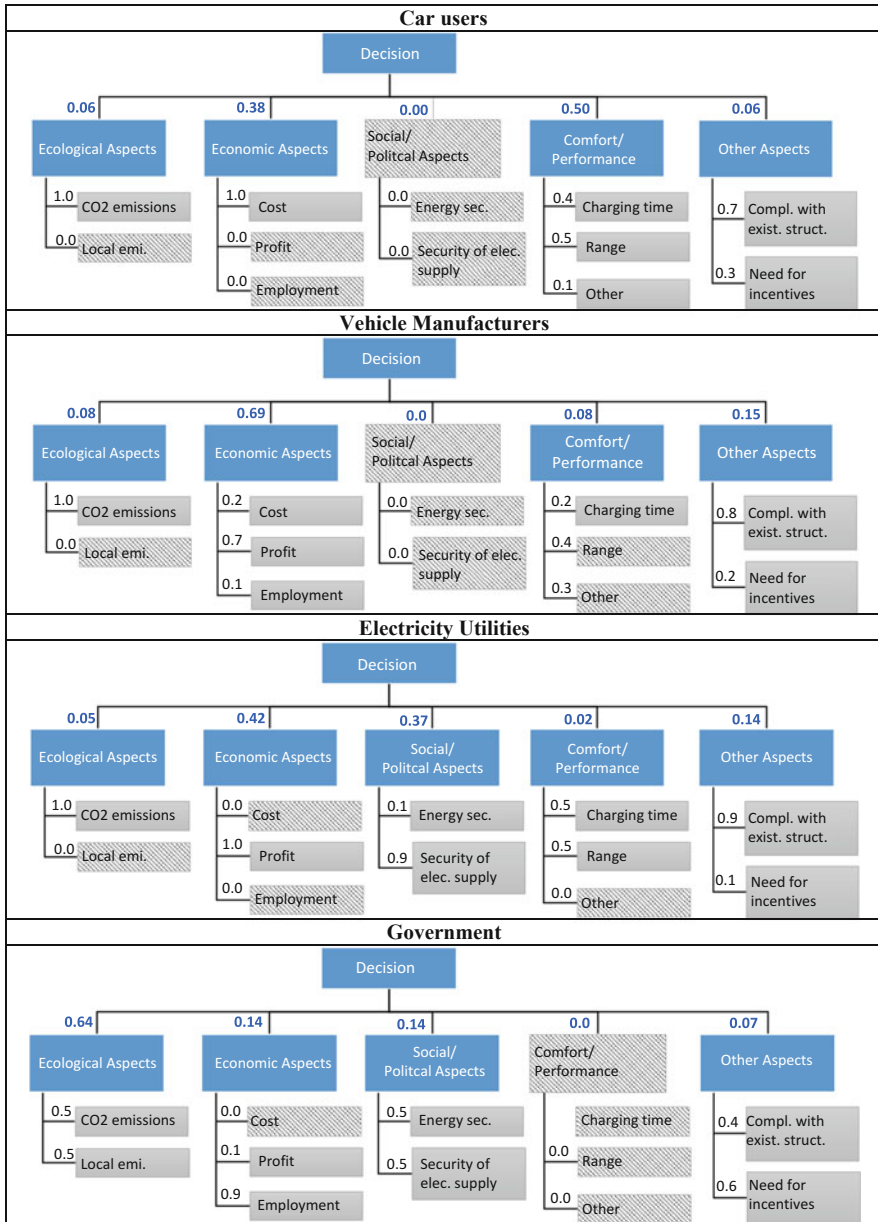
**Car users**

Decision

0.06 Ecological Aspects
1.0 CO2 emissions
0.0 Local emi.

0.38 Economic Aspects
1.0 Cost
0.0 Profit
0.0 Employment

0.00 Social/ Politcal Aspects
0.0 Energy sec.
0.0 Security of elec. supply

0.50 Comfort/ Performance
0.4 Charging time
0.5 Range
0.1 Other

0.06 Other Aspects
0.7 Compl. with exist. struct.
0.3 Need for incentives

**Vehicle Manufacturers**

Decision

0.08 Ecological Aspects
1.0 CO2 emissions
0.0 Local emi.

0.69 Economic Aspects
0.2 Cost
0.7 Profit
0.1 Employment

0.0 Social/ Politcal Aspects
0.0 Energy sec.
0.0 Security of elec. supply

0.08 Comfort/ Performance
0.2 Charging time
0.4 Range
0.3 Other

0.15 Other Aspects
0.8 Compl. with exist. struct.
0.2 Need for incentives

**Electricity Utilities**

Decision

0.05 Ecological Aspects
1.0 CO2 emissions
0.0 Local emi.

0.42 Economic Aspects
0.0 Cost
1.0 Profit
0.0 Employment

0.37 Social/ Politcal Aspects
0.1 Energy sec.
0.9 Security of elec. supply

0.02 Comfort/ Performance
0.5 Charging time
0.5 Range
0.0 Other

0.14 Other Aspects
0.9 Compl. with exist. struct.
0.1 Need for incentives

**Government**

Decision

0.64 Ecological Aspects
0.5 CO2 emissions
0.5 Local emi.

0.14 Economic Aspects
0.0 Cost
0.1 Profit
0.9 Employment

0.14 Social/ Politcal Aspects
0.5 Energy sec.
0.5 Security of elec. supply

0.0 Comfort/ Performance
Charging time
0.0 Range
0.0 Other

0.07 Other Aspects
0.4 Compl. with exist. struct.
0.6 Need for incentives